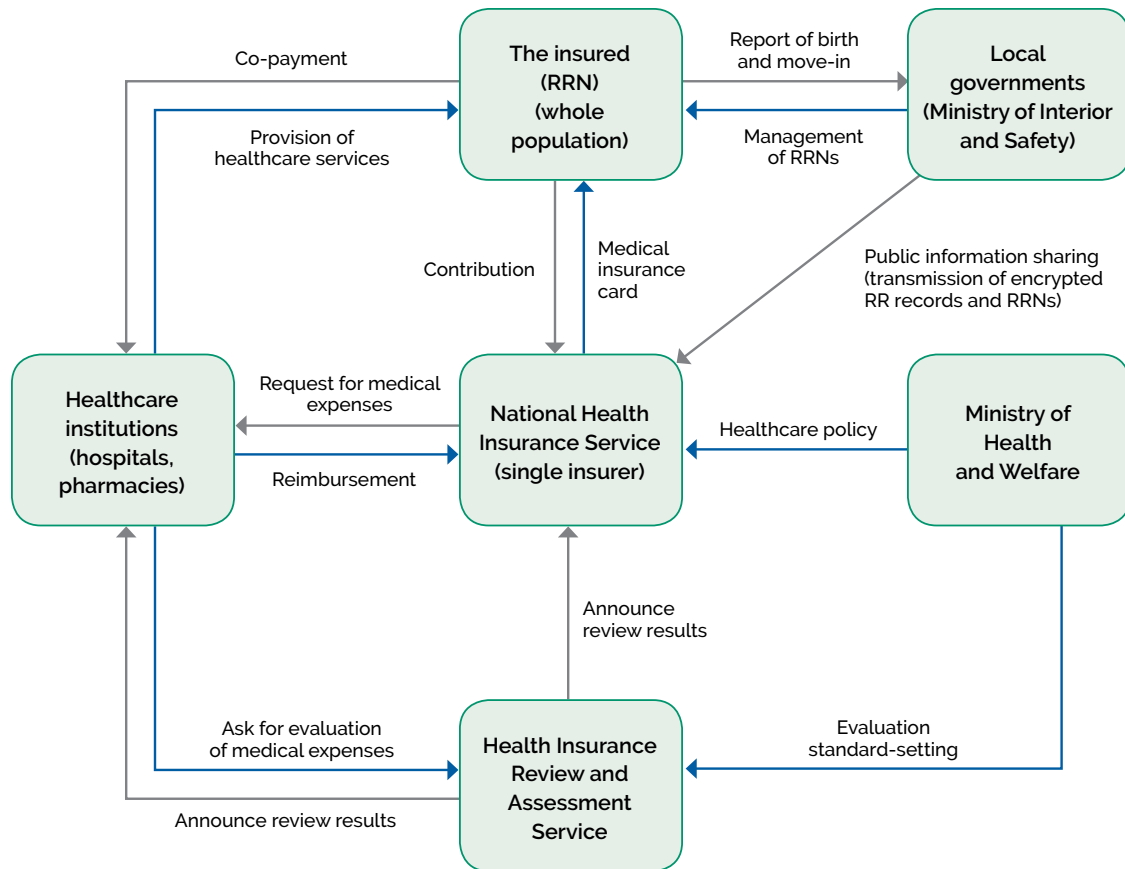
Co-payment

The insured (RRN) (whole population)

Report of birth and move-in

Local governments (Ministry of Interior and Safety)

Provision of healthcare services

Management of RRNs

Contribution

Medical insurance card

Public information sharing (transmission of encrypted RR records and RRNs)

Healthcare institutions (hospitals, pharmacies)

Request for medical expenses

National Health Insurance Service (single insurer)

Healthcare policy

Ministry of Health and Welfare

Reimbursement

Announce review results

Ask for evaluation of medical expenses

Health Insurance Review and Assessment Service

Evaluation standard-setting

Announce review results